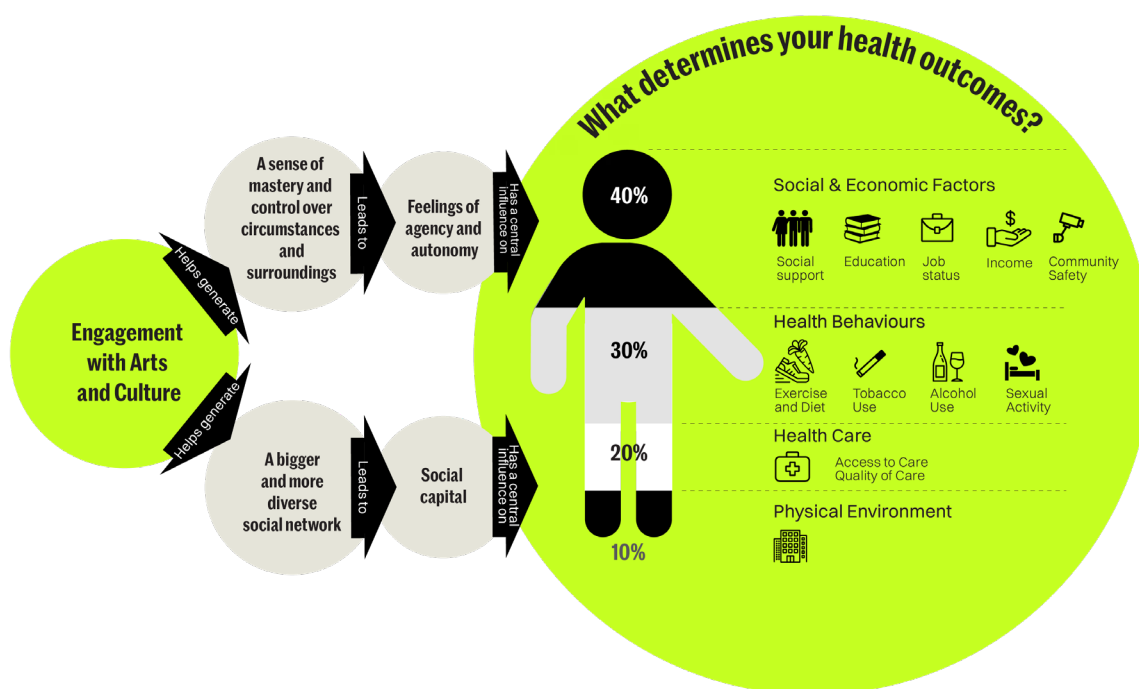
Engagement with Arts and Culture

Helps generate

A sense of mastery and control over circumstances and surroundings

Leads to

Feelings of agency and autonomy

Has a central influence on

Helps generate

A bigger and more diverse social network

Leads to

Social capital

Has a central influence on

What determines your health outcomes?

40%

Social & Economic Factors

Social support

Education

Job status

Income

Community Safety

30%

Health Behaviours

Exercise and Diet

Tobacco Use

Alcohol Use

Sexual Activity

20%

Health Care

Access to Care
Quality of Care

10%

Physical Environment